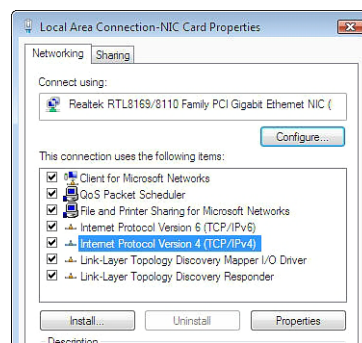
Local Area Connection-NIC Card Properties

Networking | Sharing

Connect using:

Realtek RTL8169/8110 Family PCI Gigabit Ethernet NIC (

Configure...

This connection uses the following items:

☑ Client for Microsoft Networks
☑ QoS Packet Scheduler
☑ File and Printer Sharing for Microsoft Networks
☑ Internet Protocol Version 6 (TCP/IPv6)
☑ Internet Protocol Version 4 (TCP/IPv4)
☑ Link-Layer Topology Discovery Mapper I/O Driver
☑ Link-Layer Topology Discovery Responder

Install... | Uninstall | Properties

Description